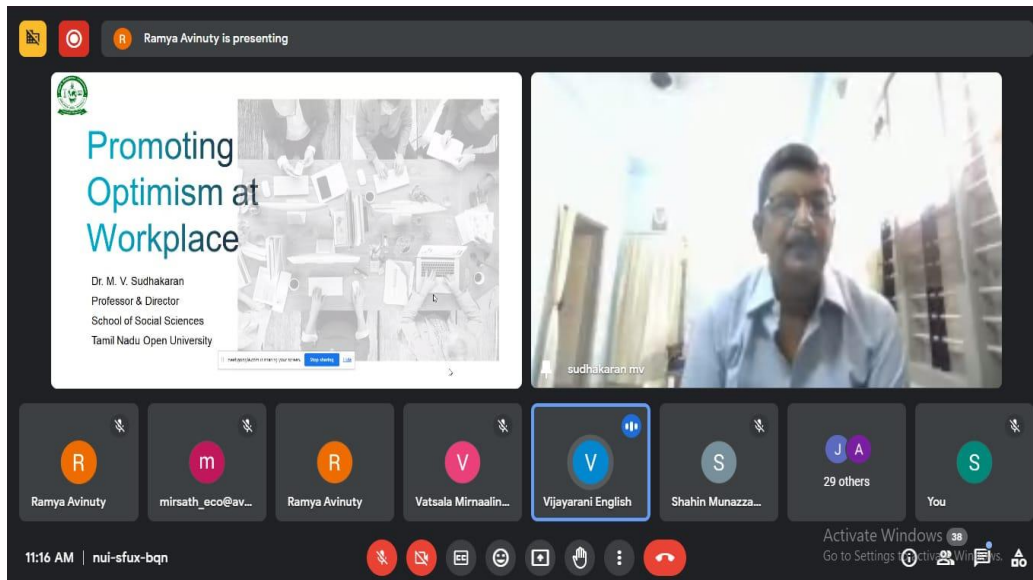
R Ramya Avinuty is presenting

Promoting Optimism at Workplace

Dr. M. V. Sudhakaran
Professor & Director
School of Social Sciences
Tamil Nadu Open University

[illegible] Stop sharing

sudhakaran mv

R
Ramya Avinuty

m
mirsath_eco@av...

R
Ramya Avinuty

V
Vatsala Mirnaalin...

V
Vijayarani English

S
Shahin Munazza...

J A
29 others

S
You

11:16 AM | nui-sfux-bqn

CC

Activate Windows
Go to Settings to activate Windows.

38